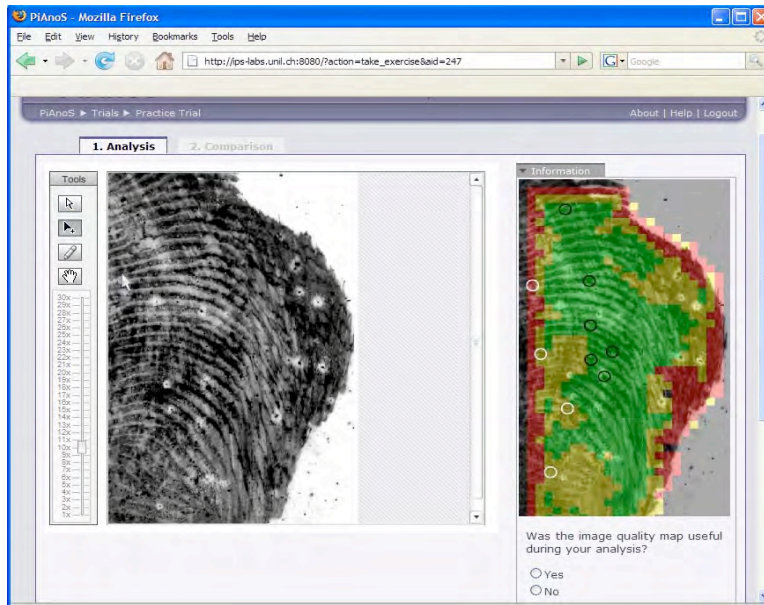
PiAnoS - Mozilla Firefox

File Edit View History Bookmarks Tools Help

http://ips-labs.unil.ch:8080/?action=take_exercise&aid=247

Google

PiAnoS ► Trials ► Practice Trial

About | Help | Logout

1. Analysis

2. Comparison

Tools

30x
29x
28x
27x
26x
25x
24x
23x
22x
21x
20x
19x
18x
17x
16x
15x
14x
13x
12x
11x
10x
9x
8x
7x
6x
5x
4x
3x
2x
1x

Information

Was the image quality map useful during your analysis?

Yes

No